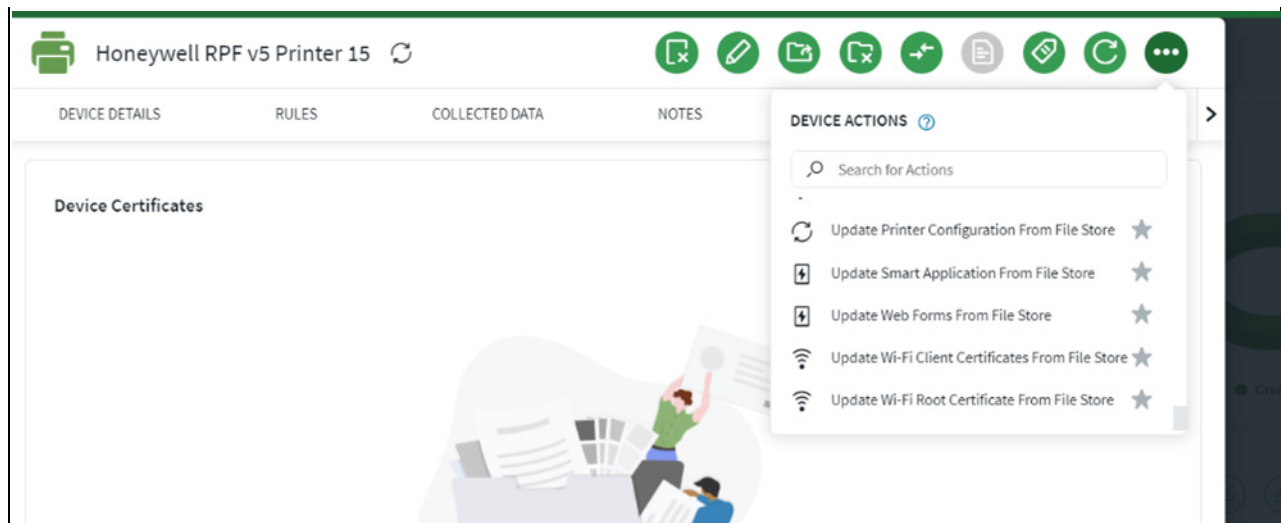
Honeywell RPF v5 Printer 15

DEVICE DETAILS RULES COLLECTED DATA NOTES

Device Certificates

DEVICE ACTIONS

Search for Actions

Update Printer Configuration From File Store

Update Smart Application From File Store

Update Web Forms From File Store

Update Wi-Fi Client Certificates From File Store

Update Wi-Fi Root Certificate From File Store